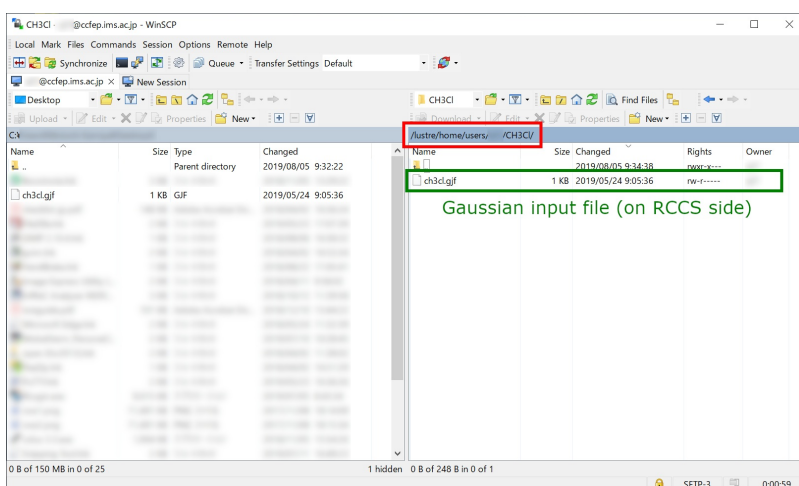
CH3Cl - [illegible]@ccfep.ims.ac.jp - WinSCP

Local Mark Files Commands Session Options Remote Help

Synchronize Queue Transfer Settings Default

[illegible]@ccfep.ims.ac.jp × New Session

Desktop

CH3Cl Find Files

Upload Edit Properties New

Download Edit Properties New

C:\

/lustre/home/users/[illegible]/CH3Cl/

| Name | Size | Type | Changed |
|---|---|---|---|
| .. | | Parent directory | 2019/08/05 9:32:22 |
| ch3cl.gjf | 1 KB | GJF | 2019/05/24 9:05:36 |

| Name | Size | Changed | Rights | Owner |
|---|---|---|---|---|
| .. | | 2019/08/05 9:34:38 | rwxr-x--- | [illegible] |
| ch3cl.gjf | 1 KB | 2019/05/24 9:05:36 | rw-r----- | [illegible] |

Gaussian input file (on RCCS side)

0 B of 150 MB in 0 of 25

1 hidden 0 B of 248 B in 0 of 1

SFTP-3 0:00:59